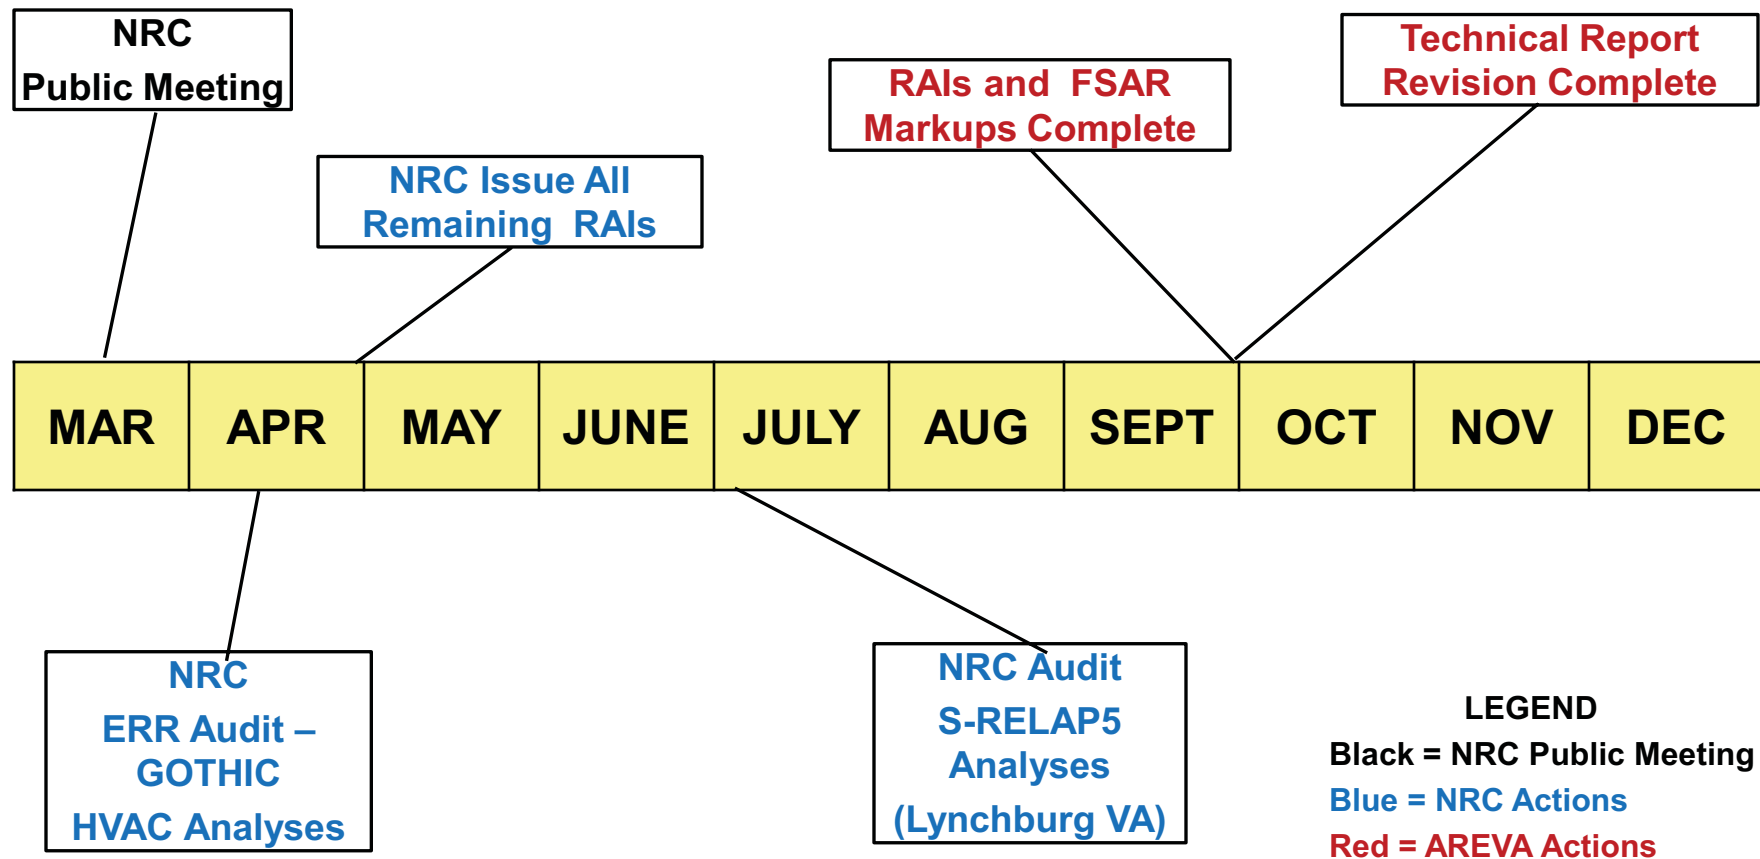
NRC
Public Meeting

NRC Issue All
Remaining RAIs

RAIs and FSAR
Markups Complete

Technical Report
Revision Complete

| MAR | APR | MAY | JUNE | JULY | AUG | SEPT | OCT | NOV | DEC |
|---|---|---|---|---|---|---|---|---|---|

NRC
ERR Audit –
GOTHIC
HVAC Analyses

NRC Audit
S-RELAP5
Analyses
(Lynchburg VA)

LEGEND
Black = NRC Public Meeting
Blue = NRC Actions
Red = AREVA Actions